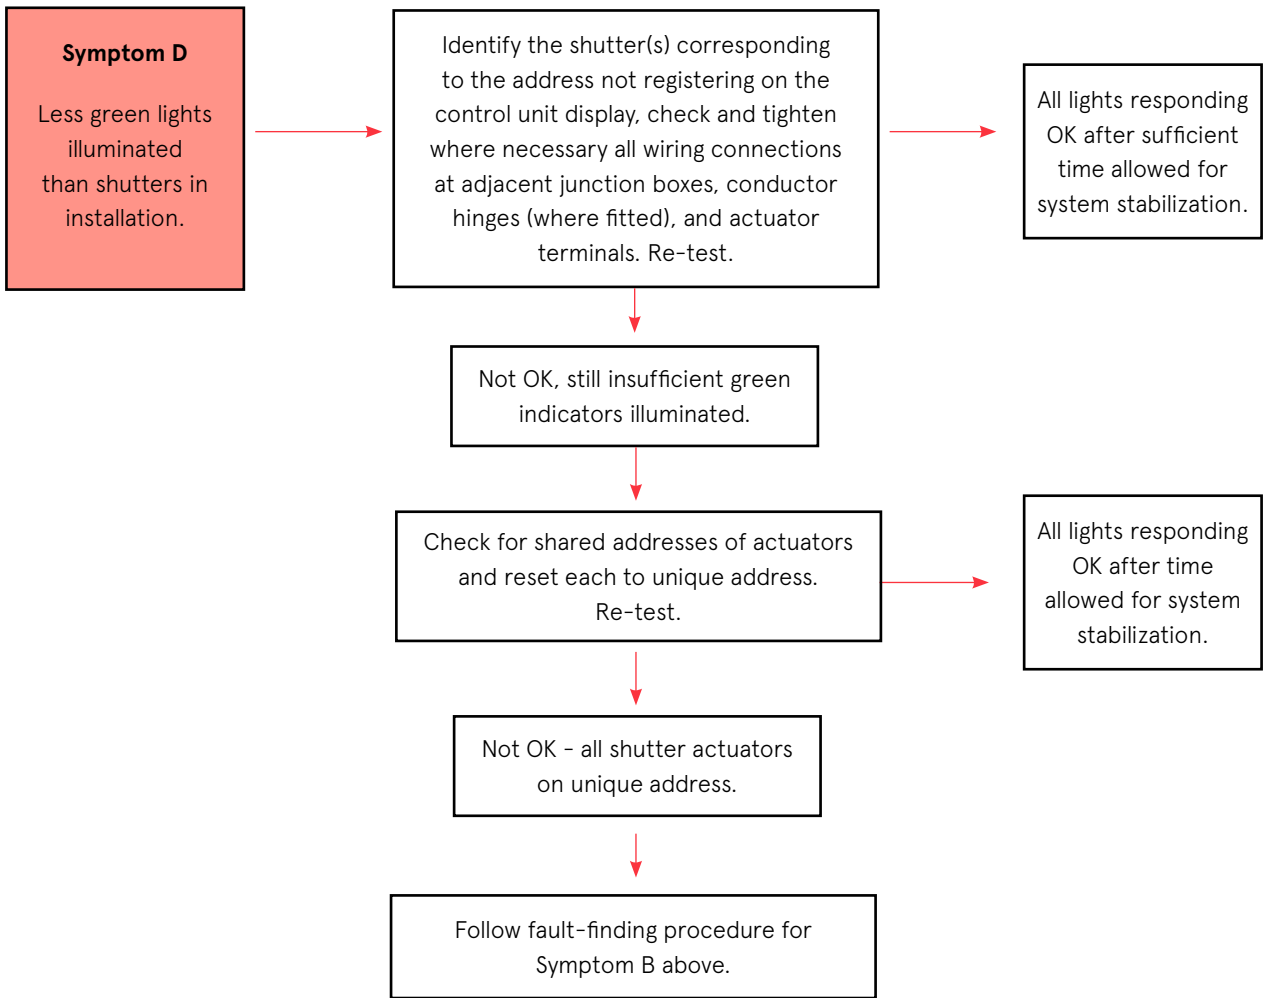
**Symptom D**

Less green lights illuminated than shutters in installation.

Identify the shutter(s) corresponding to the address not registering on the control unit display, check and tighten where necessary all wiring connections at adjacent junction boxes, conductor hinges (where fitted), and actuator terminals. Re-test.

All lights responding OK after sufficient time allowed for system stabilization.

Not OK, still insufficient green indicators illuminated.

Check for shared addresses of actuators and reset each to unique address. Re-test.

All lights responding OK after time allowed for system stabilization.

Not OK - all shutter actuators on unique address.

Follow fault-finding procedure for Symptom B above.